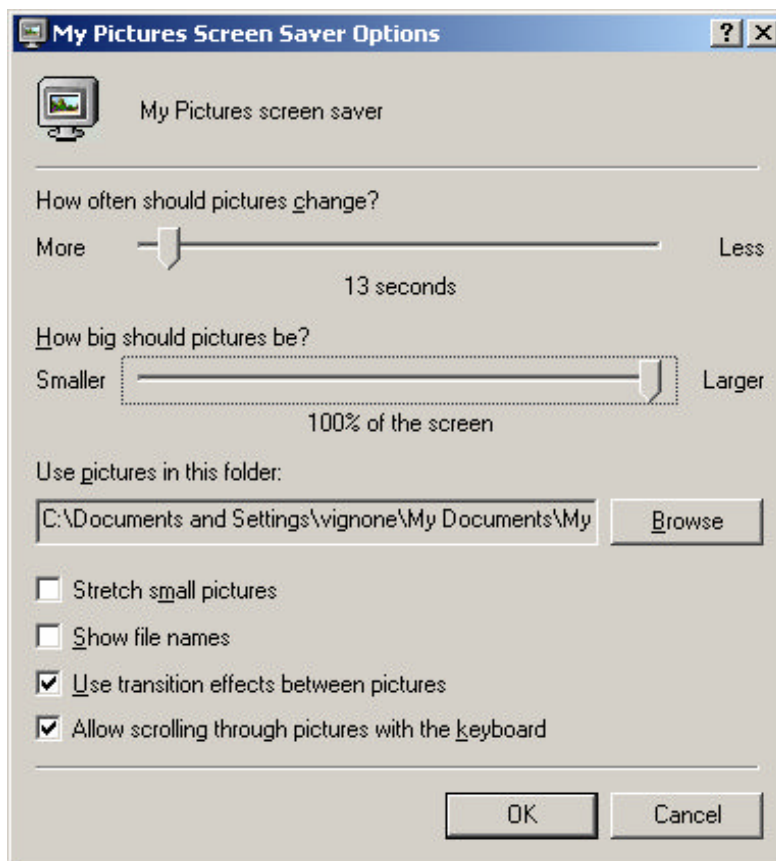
My Pictures Screen Saver Options ? X

My Pictures screen saver

How often should pictures change?

More Less

13 seconds

How big should pictures be?

Smaller Larger

100% of the screen

Use pictures in this folder:

C:\Documents and Settings\vignone\My Documents\My

Browse

Stretch small pictures

Show file names

Use transition effects between pictures

Allow scrolling through pictures with the keyboard

OK

Cancel